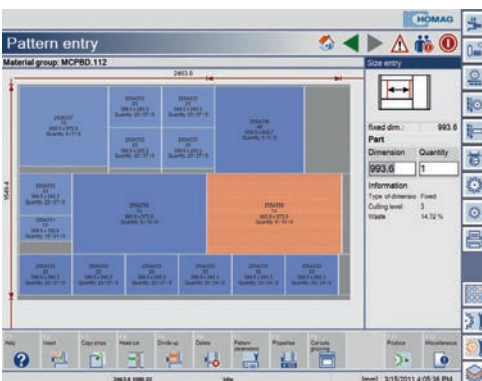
HOMAG

Pattern entry

Material group: MCPBD.112

2463.6

Size entry

fixed dim. 993.6

Part

| Dimension | Quantity |
|---|---|
| 993.6 | 1 |

Information

Type of dimension Fixed

Cutting level 3

Waste 14.72 %

Help

Insert

Copy strips

Head cut

Divide up

Delete

Pattern dimension

Properties

Cut-outs grooving

Produce

Miscellaneous

Idle

3/15/2011 4:05:36 PM